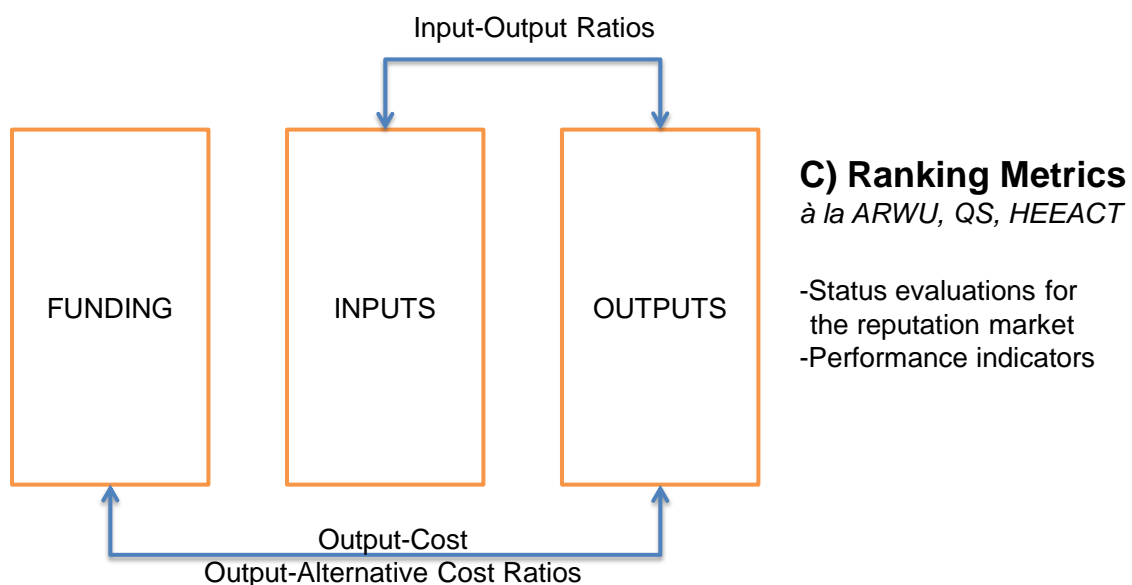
Input-Output Ratios

FUNDING

INPUTS

OUTPUTS

C) Ranking Metrics
à la ARWU, QS, HEEACT

-Status evaluations for the reputation market
-Performance indicators

Output-Cost
Output-Alternative Cost Ratios